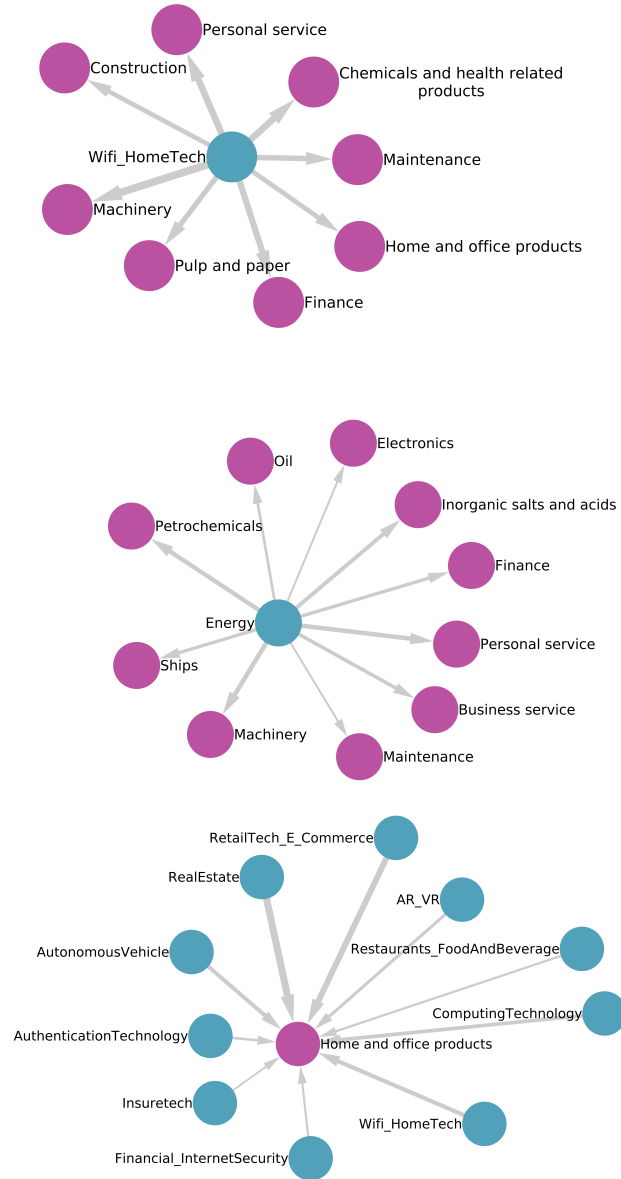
Personal service
Construction
Chemicals and health related products
Wifi_HomeTech
Maintenance
Machinery
Home and office products
Pulp and paper
Finance

Electronics
Oil
Inorganic salts and acids
Petrochemicals
Finance
Energy
Personal service
Ships
Business service
Machinery
Maintenance

RetailTech_E_Commerce
RealEstate
AR_VR
Restaurants_FoodAndBeverage
AutonomousVehicle
ComputingTechnology
AuthenticationTechnology
Home and office products
Insuretech
Wifi_HomeTech
Financial_InternetSecurity